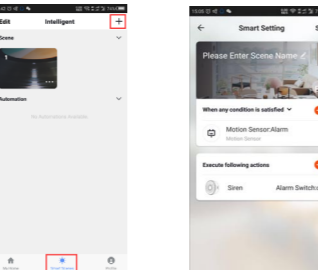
Edit
Intelligent
+
Scene
Automation
No Automation Available
My Home
Smart Scenes
Profile

Smart Setting
Please Enter Scene Name
When any condition is satisfied
Motion Sensor:Alarm
Motion Sensor
Execute following actions
Siren
Alarm Switch: